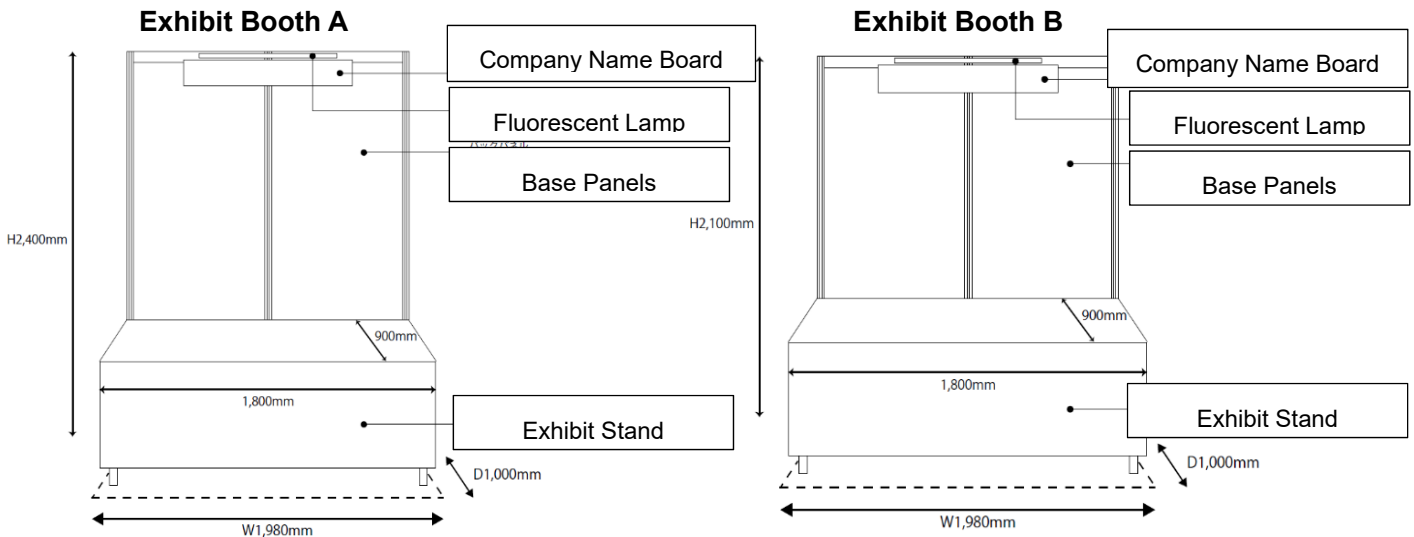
Exhibit Booth A

Company Name Board

Fluorescent Lamp

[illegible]

Base Panels

H2,400mm

900mm

1,800mm

Exhibit Stand

D1,000mm

W1,980mm

Exhibit Booth B

Company Name Board

Fluorescent Lamp

Base Panels

H2,100mm

900mm

1,800mm

Exhibit Stand

D1,000mm

W1,980mm